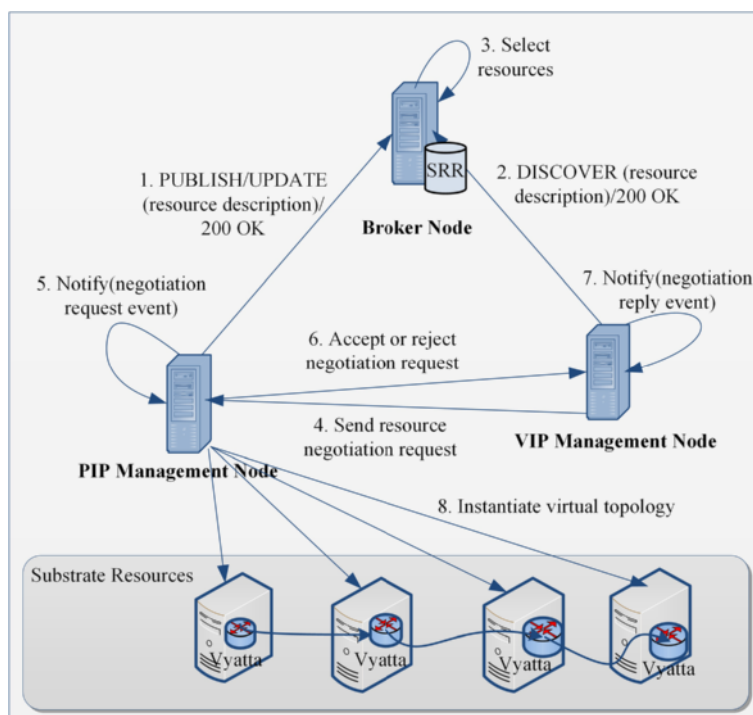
3. Select resources

SRR

Broker Node

1. PUBLISH/UPDATE (resource description)/ 200 OK

2. DISCOVER (resource description)/200 OK

5. Notify(negotiation request event)

7. Notify(negotiation reply event)

6. Accept or reject negotiation request

4. Send resource negotiation request

PIP Management Node

VIP Management Node

8. Instantiate virtual topology

Substrate Resources

Vyatta

Vyatta

Vyatta

Vyatta